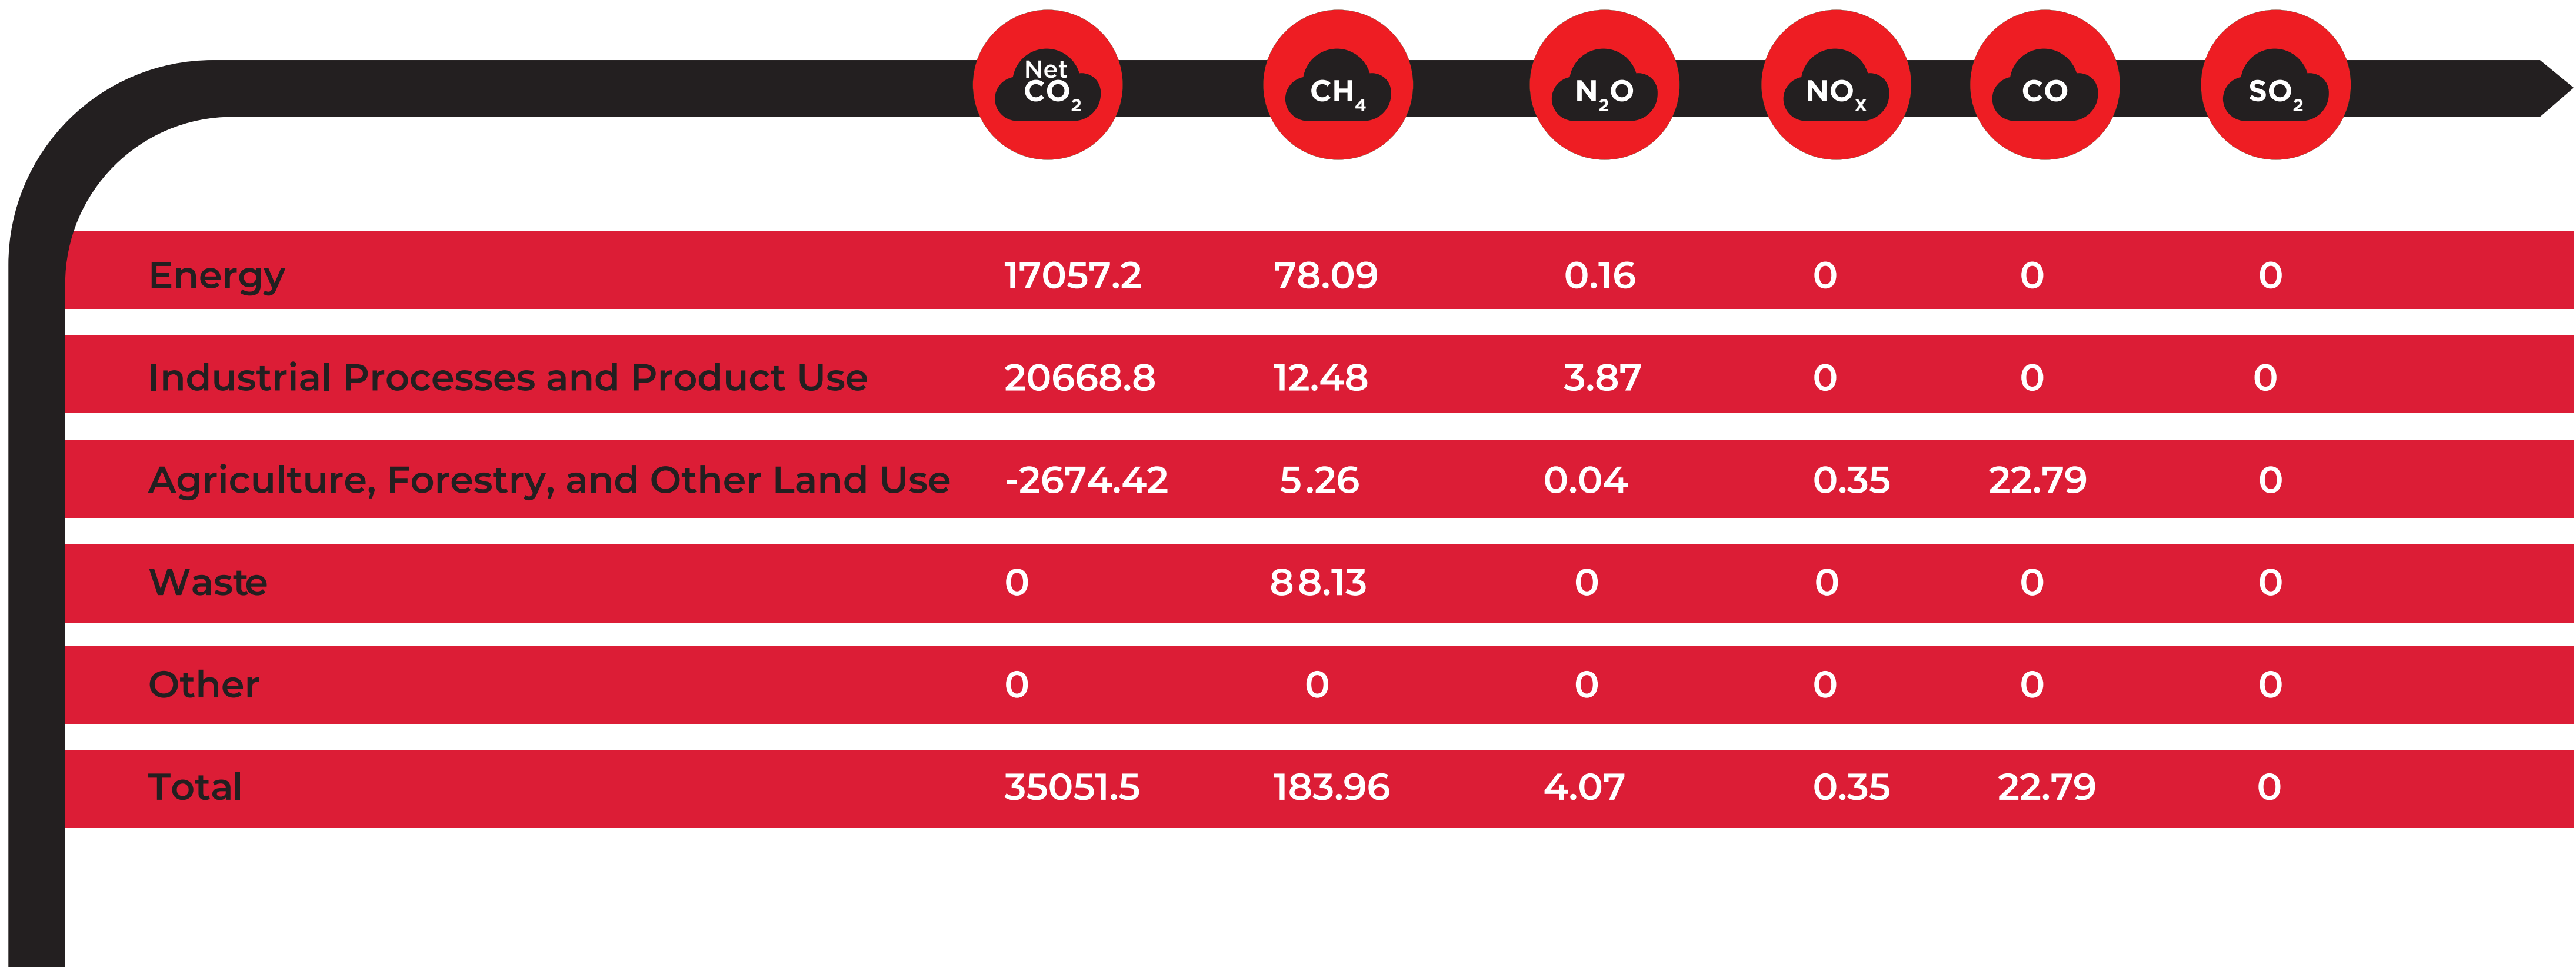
|  | Net $CO_2$ | $CH_4$ | $N_2O$ | $NO_x$ | CO | $SO_2$ |
|---|---|---|---|---|---|---|
| Energy | 17057.2 | 78.09 | 0.16 | 0 | 0 | 0 |
| Industrial Processes and Product Use | 20668.8 | 12.48 | 3.87 | 0 | 0 | 0 |
| Agriculture, Forestry, and Other Land Use | -2674.42 | 5.26 | 0.04 | 0.35 | 22.79 | 0 |
| Waste | 0 | 88.13 | 0 | 0 | 0 | 0 |
| Other | 0 | 0 | 0 | 0 | 0 | 0 |
| Total | 35051.5 | 183.96 | 4.07 | 0.35 | 22.79 | 0 |